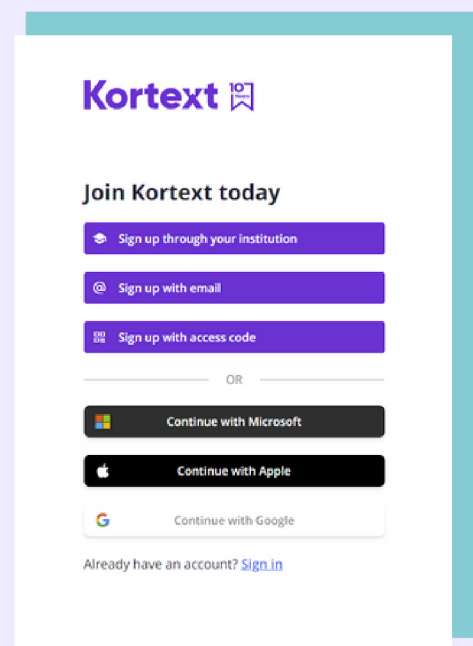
Kortext 10 Years

Join Kortext today

Sign up through your institution

Sign up with email

Sign up with access code

OR

Continue with Microsoft

Continue with Apple

Continue with Google

Already have an account? Sign in